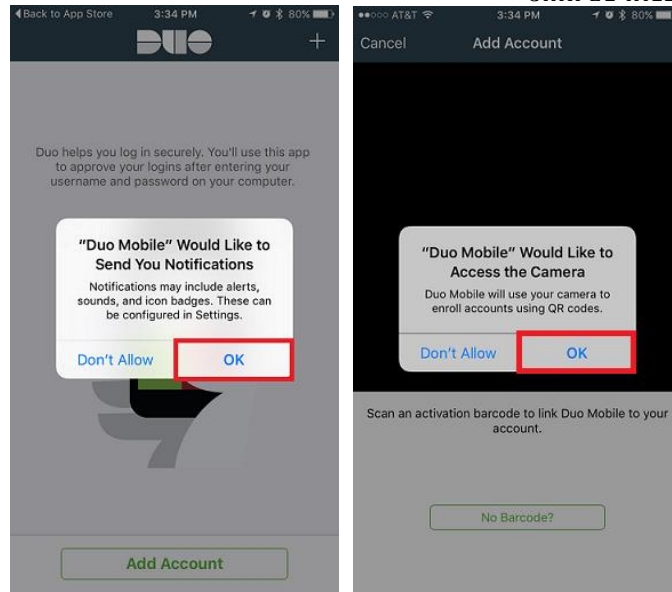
◀ Back to App Store 3:34 PM 80%

DUO

+

Duo helps you log in securely. You'll use this app to approve your logins after entering your username and password on your computer.

"Duo Mobile" Would Like to Send You Notifications

Notifications may include alerts, sounds, and icon badges. These can be configured in Settings.

Don't Allow

OK

Add Account

●●○○○ AT&T 3:34 PM 80%

Cancel Add Account

"Duo Mobile" Would Like to Access the Camera

Duo Mobile will use your camera to enroll accounts using QR codes.

Don't Allow

OK

Scan an activation barcode to link Duo Mobile to your account.

No Barcode?